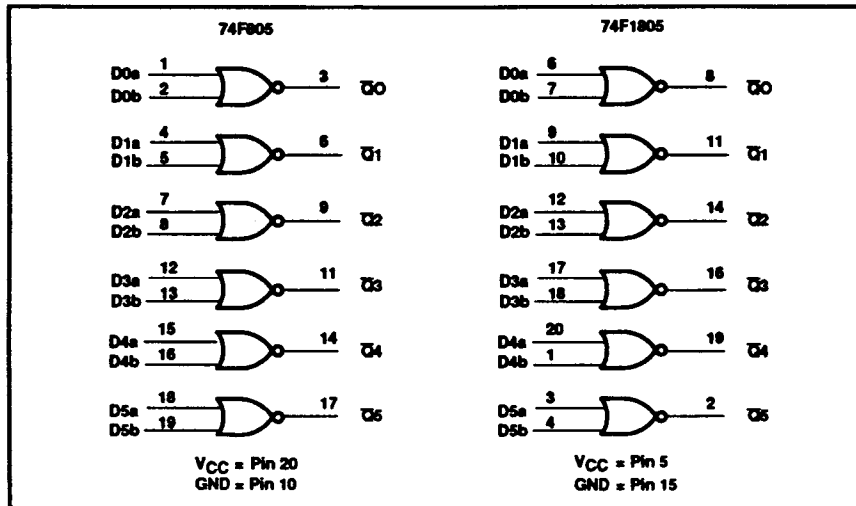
74F805

D0a 1
D0b 2
3 $\overline{Q0}$

D1a 4
D1b 5
6 $\overline{Q1}$

D2a 7
D2b 8
9 $\overline{Q2}$

D3a 12
D3b 13
11 $\overline{Q3}$

D4a 15
D4b 16
14 $\overline{Q4}$

D5a 18
D5b 19
17 $\overline{Q5}$

$V_{CC}$ = Pin 20
GND = Pin 10

74F1805

D0a 6
D0b 7
8 $\overline{Q0}$

D1a 9
D1b 10
11 $\overline{Q1}$

D2a 12
D2b 13
14 $\overline{Q2}$

D3a 17
D3b 18
16 $\overline{Q3}$

D4a 20
D4b 1
19 $\overline{Q4}$

D5a 3
D5b 4
2 $\overline{Q5}$

$V_{CC}$ = Pin 5
GND = Pin 15